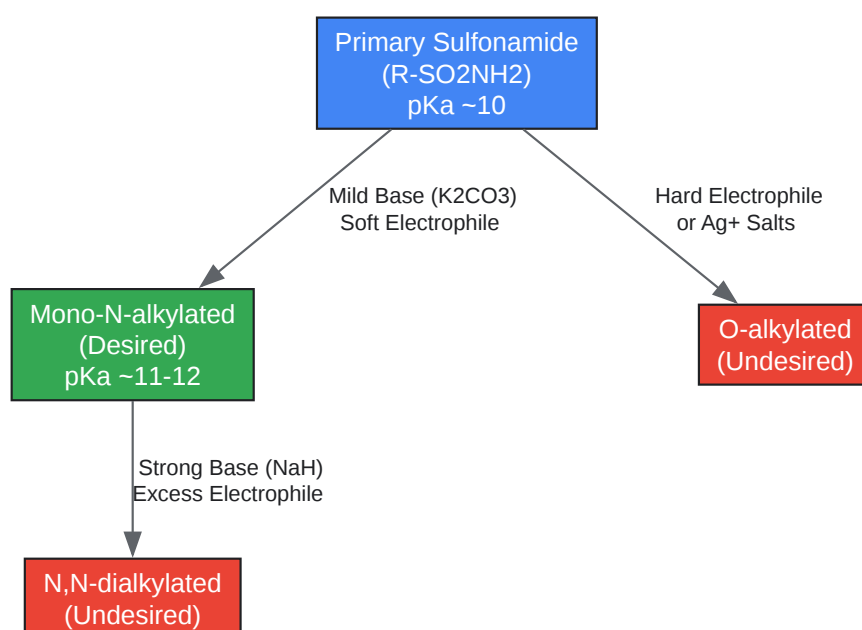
Primary Sulfonamide
(R-SO2NH2)
pKa ~10

Mild Base (K2CO3)
Soft Electrophile

Hard Electrophile
or Ag+ Salts

Mono-N-alkylated
(Desired)
pKa ~11-12

O-alkylated
(Undesired)

Strong Base (NaH)
Excess Electrophile

N,N-dialkylated
(Undesired)